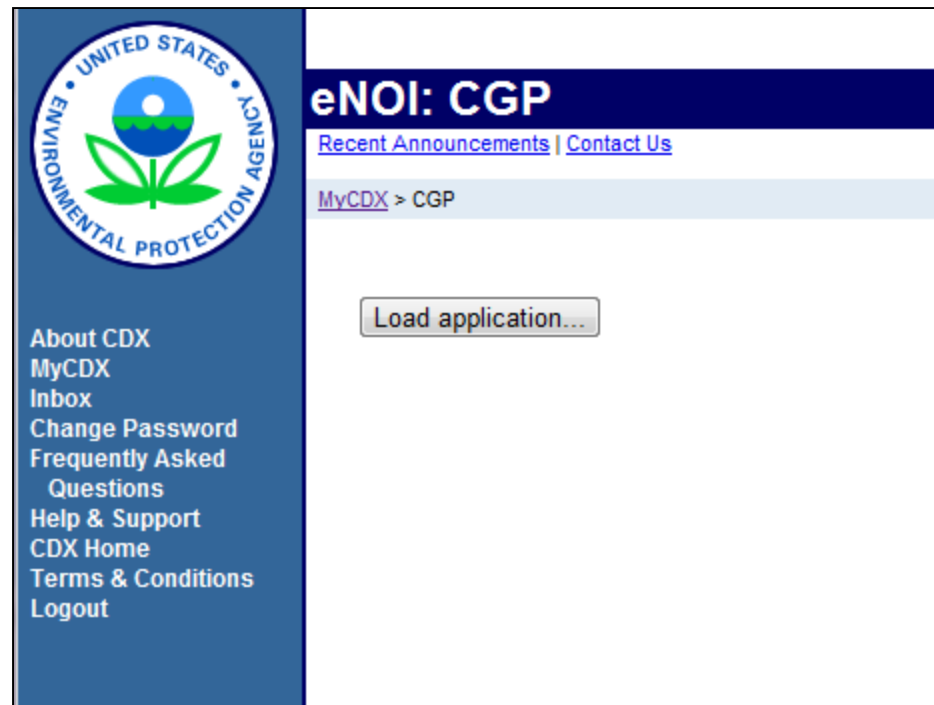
UNITED STATES ENVIRONMENTAL PROTECTION AGENCY

About CDX
MyCDX
Inbox
Change Password
Frequently Asked Questions
Help & Support
CDX Home
Terms & Conditions
Logout

eNOI: CGP

Recent Announcements | Contact Us

MyCDX > CGP

Load application...